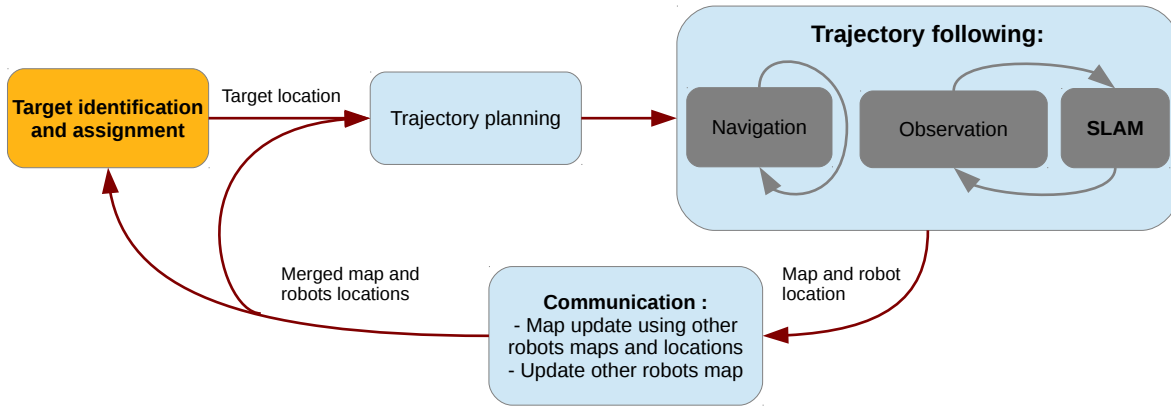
Target identification and assignment

Target location

Trajectory planning

Trajectory following:

Navigation

Observation

SLAM

Merged map and robots locations

Map and robot location

Communication :
- Map update using other robots maps and locations
- Update other robots map